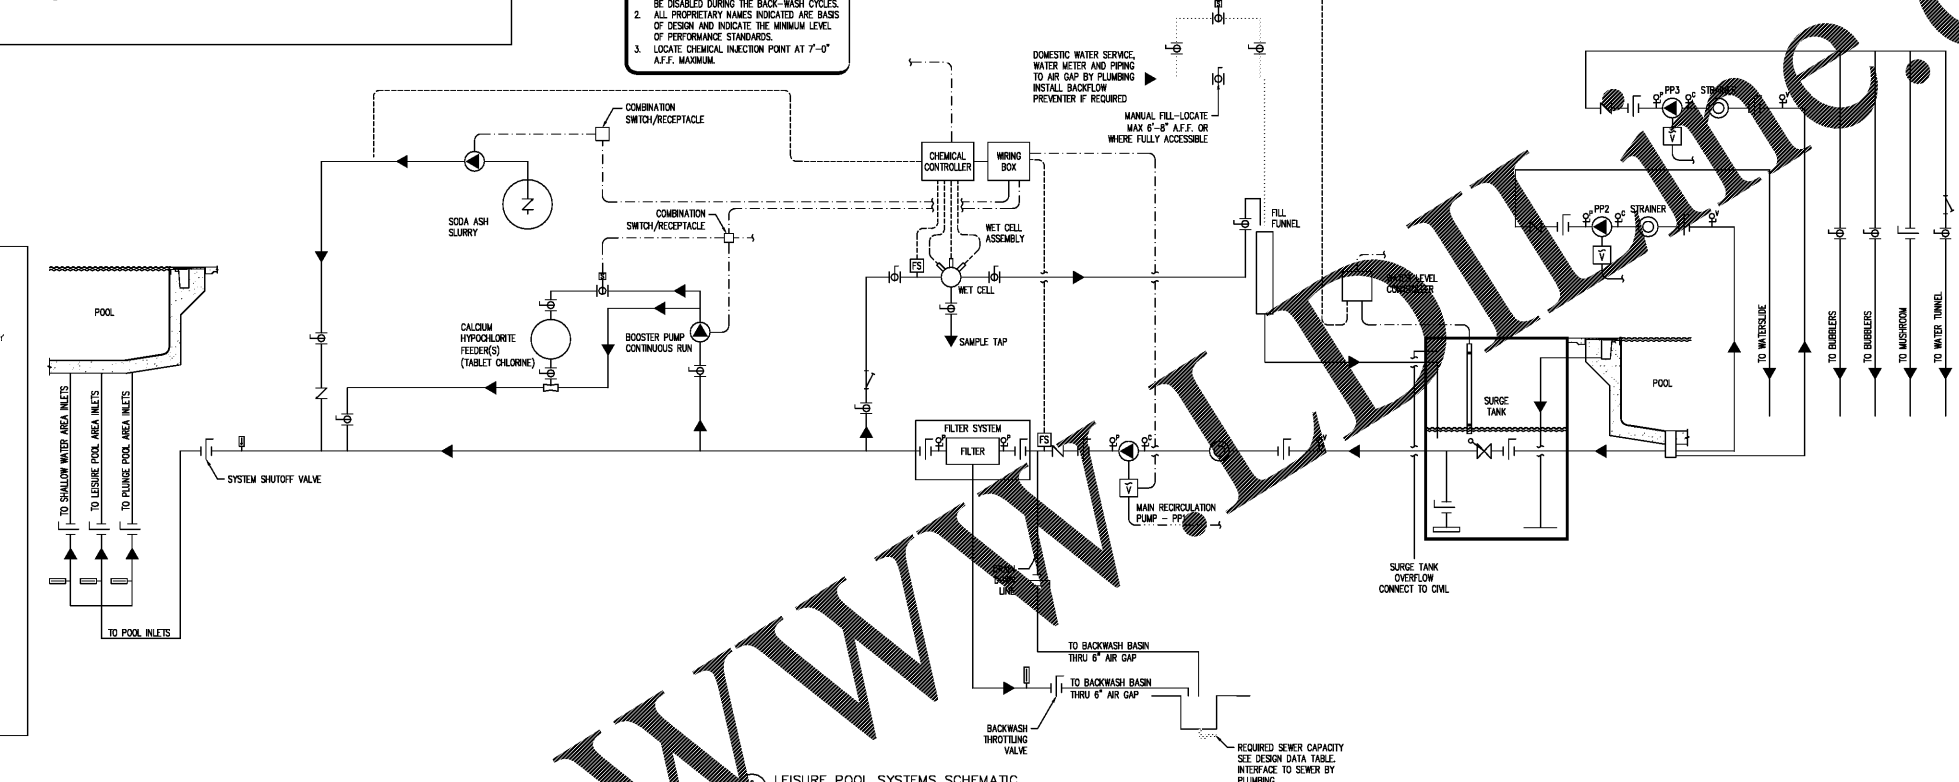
BE DISABLED DURING THE BACK-WASH CYCLES.
2. ALL PROPRIETARY NAMES INDICATED ARE BASIS OF DESIGN AND INDICATE THE MINIMUM LEVEL OF PERFORMANCE STANDARDS.
3. LOCATE CHEMICAL INJECTION POINT AT 7'-0" A.F.F. MAXIMUM.

DOMESTIC WATER SERVICE, WATER METER AND PIPING TO AIR GAP BY PLUMBING INSTALL BACKFLOW PREVENTER IF REQUIRED

MANUAL FILL-LOCATE MAX 6'-8" A.F.F. OR WHERE FULLY ACCESSIBLE

COMBINATION SWITCH/RECEPTACLE

CHEMICAL CONTROLLER

WIRING BOX

SODA ASH SLURRY

COMBINATION SWITCH/RECEPTACLE

WET CELL ASSEMBLY

FS

WET CELL

SAMPLE TAP

FILL FUNNEL

WATER LEVEL CONTROLLER

PP3

STRAINER

PP2

STRAINER

POOL

CALCIUM HYPOCHLORITE FEEDER(S) (TABLET CHLORINE)

BOOSTER PUMP CONTINUOUS RUN

TO SHALLOW WATER AREA INLETS

TO LEISURE POOL AREA INLETS

TO PLUNGE POOL AREA INLETS

SYSTEM SHUTOFF VALVE

FILTER SYSTEM

FILTER

FS

MAIN RECIRCULATION PUMP - PP1

SURGE TANK

POOL

TO WATERSLIDE

TO BUBBLERS

TO BUBBLERS

TO MUSHROOM

TO WATER TUNNEL

SURGE TANK OVERFLOW CONNECT TO CIVIL

TO POOL INLETS

DRAIN LINE

TO BACKWASH BASIN THRU 6" AIR GAP

TO BACKWASH BASIN THRU 6" AIR GAP

BACKWASH THROTTLING VALVE

REQUIRED SEWER CAPACITY SEE DESIGN DATA TABLE. INTERFACE TO SEWER BY PLUMBING

LEISURE POOL SYSTEMS SCHEMATIC

WWW.LDILine.